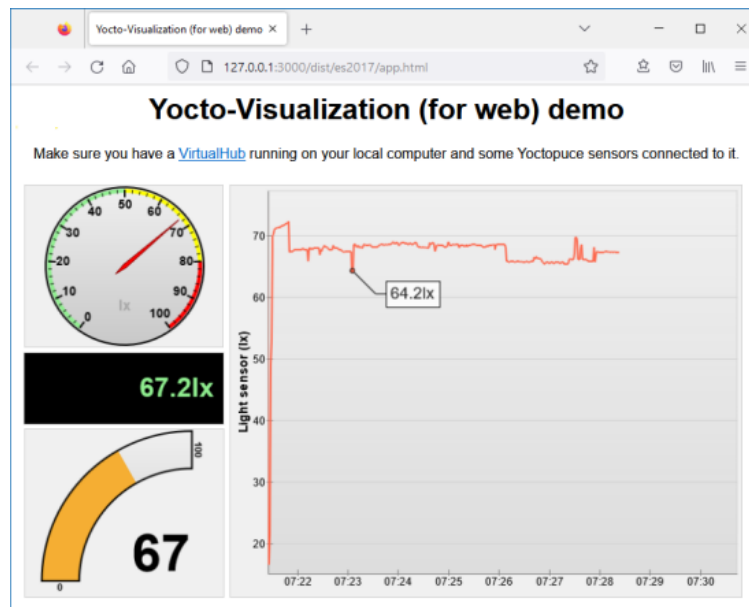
Yocto-Visualization (for web) demo ×

+

127.0.0.1:3000/dist/es2017/app.html

Yocto-Visualization (for web) demo

Make sure you have a VirtualHub running on your local computer and some Yoctopuce sensors connected to it.

0
10
20
30
40
50
60
70
80
90
100
lx

67.2lx

0
100
67

Light sensor (lx)
70
60
50
40
30
20
64.2lx
07:22
07:23
07:24
07:25
07:26
07:27
07:28
07:29
07:30